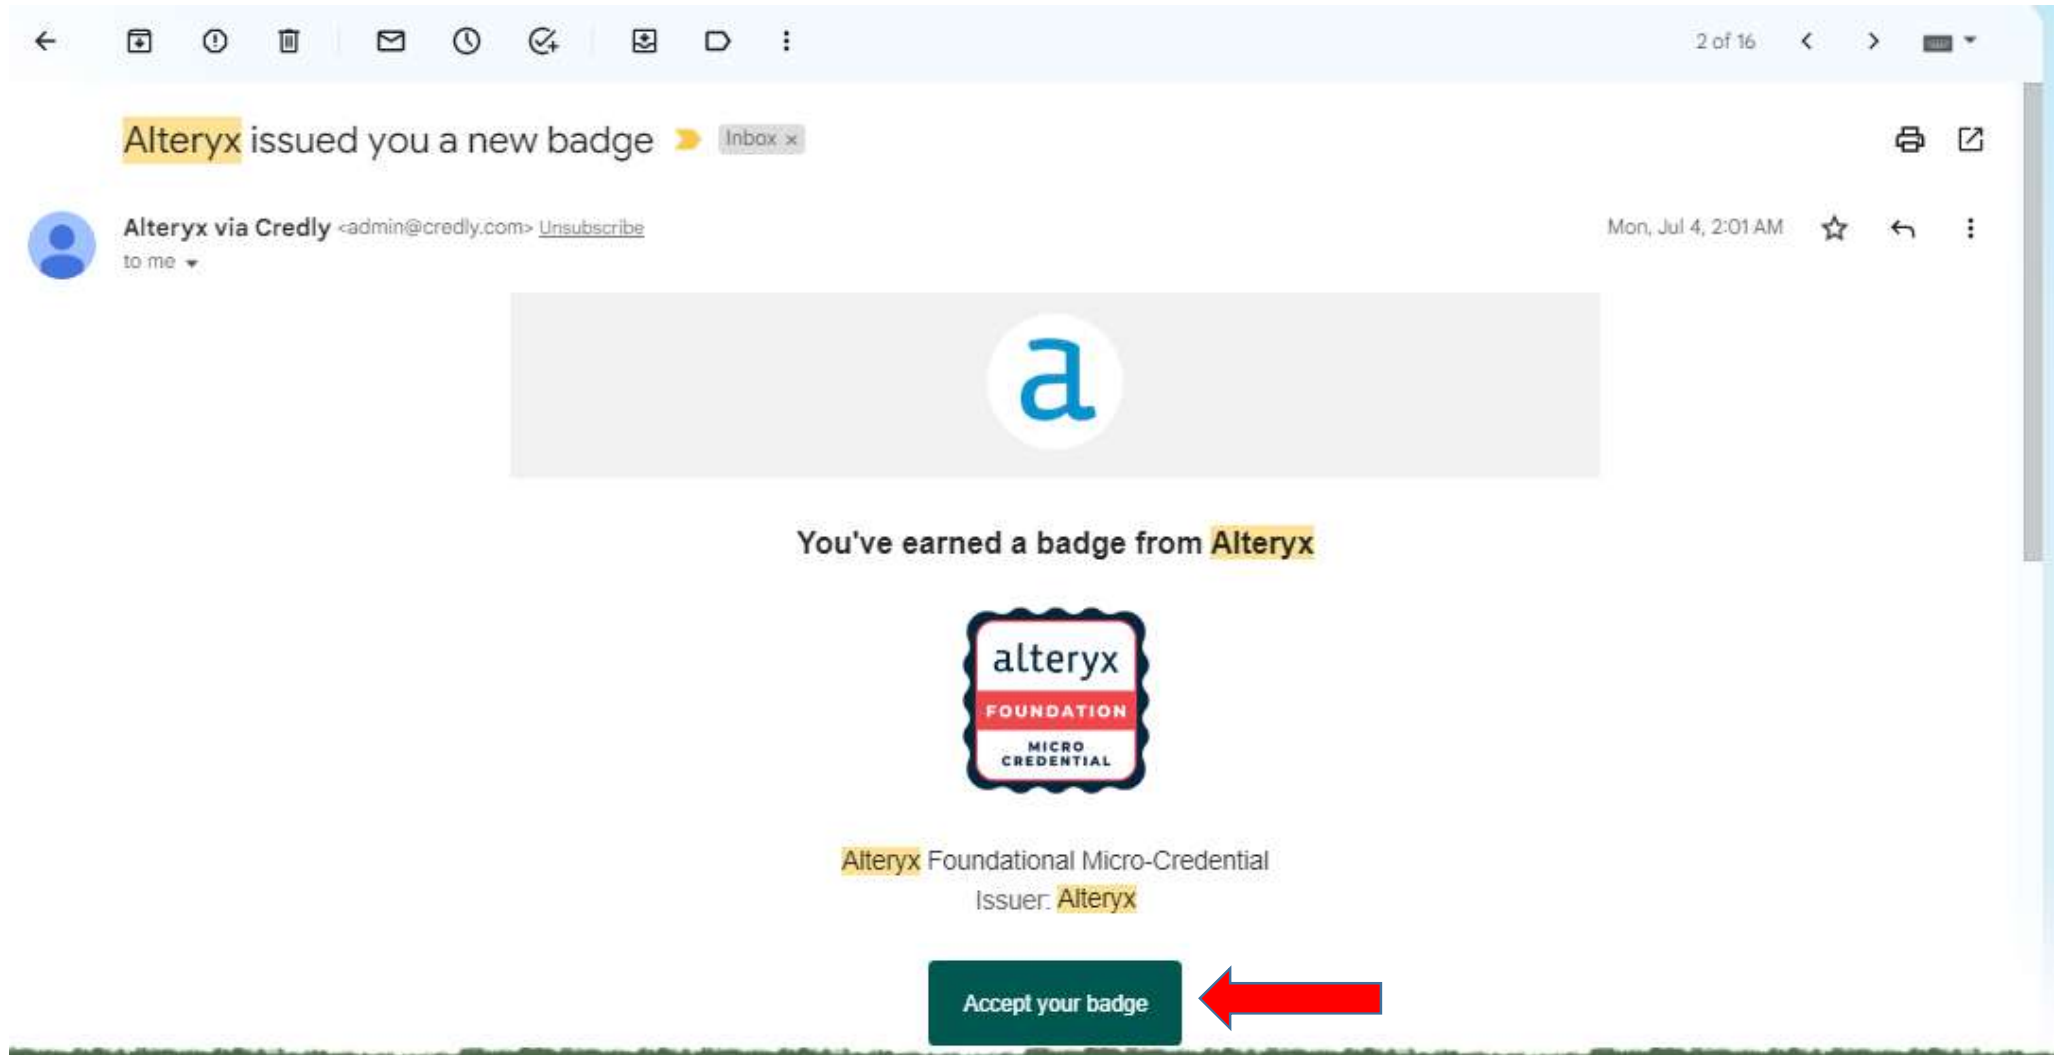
2 of 16

Alteryx issued you a new badge Inbox ×

Alteryx via Credly <admin@credly.com> Unsubscribe
to me

Mon, Jul 4, 2:01 AM

a

You've earned a badge from Alteryx

alteryx
FOUNDATION
MICRO CREDENTIAL

Alteryx Foundational Micro-Credential
Issuer: Alteryx

Accept your badge